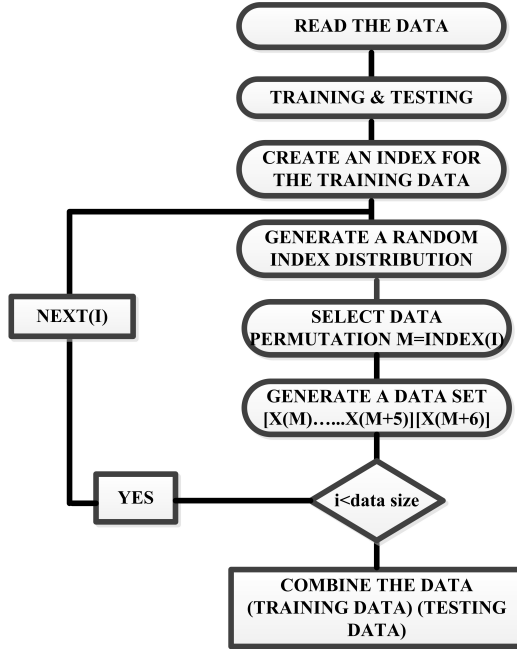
READ THE DATA

TRAINING & TESTING

CREATE AN INDEX FOR THE TRAINING DATA

GENERATE A RANDOM INDEX DISTRIBUTION

NEXT(I)

SELECT DATA PERMUTATION M=INDEX(I)

GENERATE A DATA SET [X(M)…...X(M+5)][X(M+6)]

YES

i<data size

COMBINE THE DATA (TRAINING DATA) (TESTING DATA)